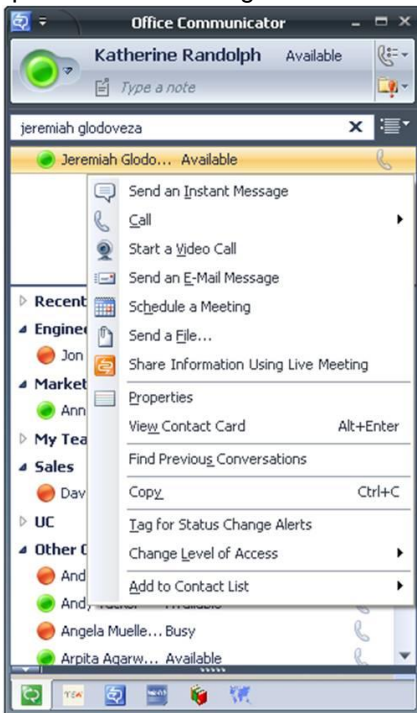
Office Communicator

Katherine Randolph Available

Type a note

jeremiah glodoveza

Jeremiah Glodo... Available

Send an Instant Message
Call
Start a Video Call
Send an E-Mail Message
Schedule a Meeting
Send a File...
Share Information Using Live Meeting
Properties
View Contact Card Alt+Enter
Find Previous Conversations
Copy Ctrl+C
Tag for Status Change Alerts
Change Level of Access
Add to Contact List

Recent
Engine
Jon
Market
Ann
My Tea
Sales
Dav
UC
Other
And
Andy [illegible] Available
Angela Muelle... Busy
Arpita Agarw... Available